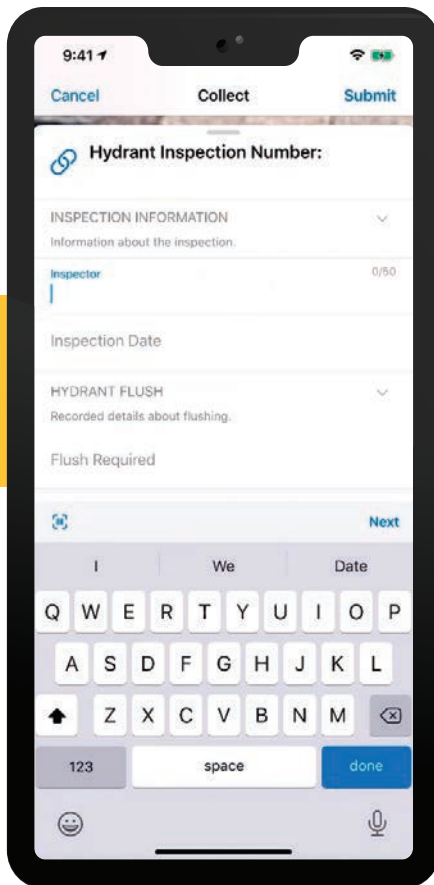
9:41

Cancel Collect Submit

Hydrant Inspection Number:

INSPECTION INFORMATION
Information about the inspection.

Inspector 0/50

Inspection Date

HYDRANT FLUSH
Recorded details about flushing.

Flush Required

Next

I We Date

Q W E R T Y U I O P
A S D F G H J K L
Z X C V B N M
123 space done